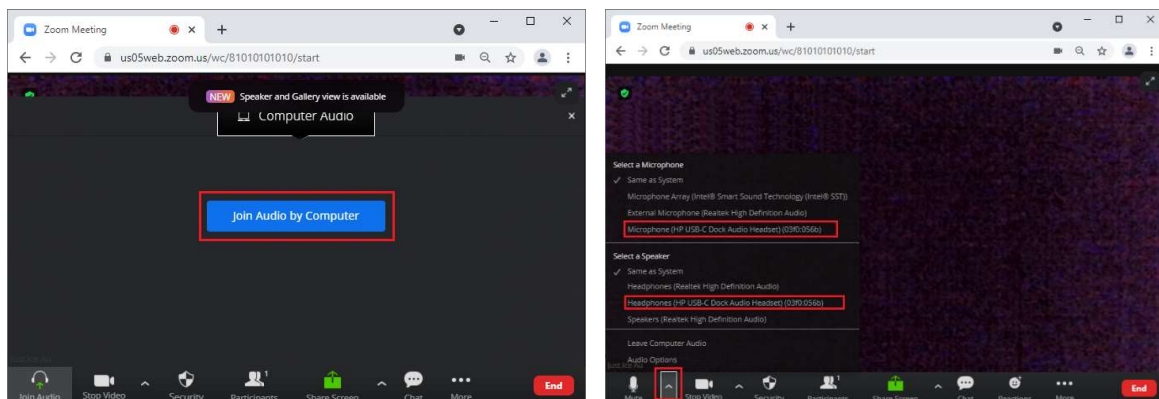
Zoom Meeting
us05web.zoom.us/wc/81010101010/start
NEW Speaker and Gallery view is available
Computer Audio
Join Audio by Computer
Join Audio Stop Video Security Participants 1 Share Screen Chat More End

Zoom Meeting
us05web.zoom.us/wc/81010101010/start
Select a Microphone
✓ Same as System
Microphone Array (Intel® Smart Sound Technology (Intel® SST))
External Microphone (Realtek High Definition Audio)
Microphone (HP USB-C Dock Audio Headset) (03f0:056b)
Select a Speaker
✓ Same as System
Headphones (Realtek High Definition Audio)
Headphones (HP USB-C Dock Audio Headset) (03f0:056b)
Speakers (Realtek High Definition Audio)
Leave Computer Audio
Audio Options
Mute Stop Video Security Participants 1 Share Screen Chat Reactions More End